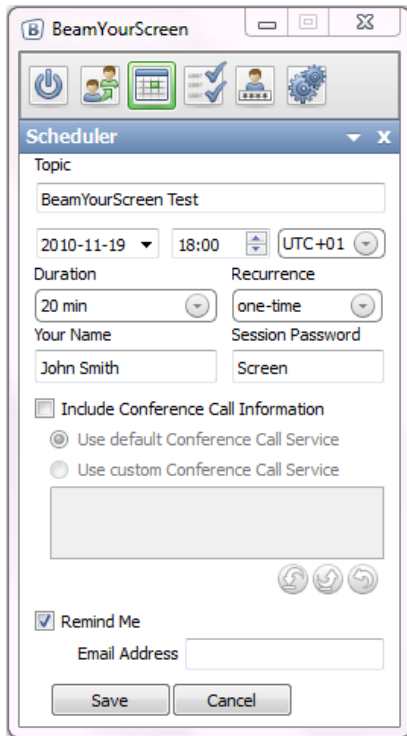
B BeamYourScreen

Scheduler

Topic

BeamYourScreen Test

2010-11-19

18:00

UTC+01

Duration

Recurrence

20 min

one-time

Your Name

Session Password

John Smith

Screen

Include Conference Call Information

Use default Conference Call Service

Use custom Conference Call Service

Remind Me

Email Address

Save

Cancel